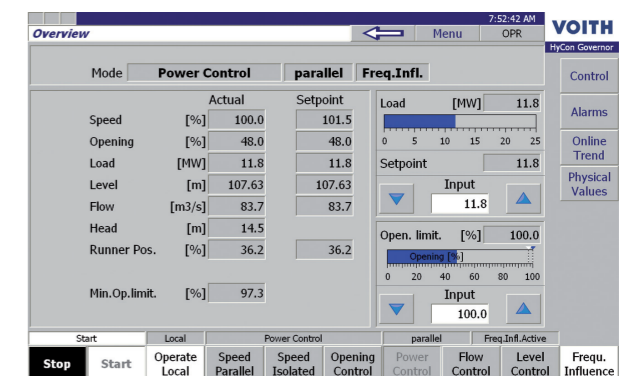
7:52:42 AM
VOITH
Overview
Menu
OPR
HyCon Governor

Mode Power Control parallel Freq.Infl.

Control
Alarms
Online Trend
Physical Values

| | | Actual | Setpoint |
|---|---|---|---|
| Speed | [%] | 100.0 | 101.5 |
| Opening | [%] | 48.0 | 48.0 |
| Load | [MW] | 11.8 | 11.8 |
| Level | [m] | 107.63 | 107.63 |
| Flow | [m3/s] | 83.7 | 83.7 |
| Head | [m] | 14.5 | |
| Runner Pos. | [%] | 36.2 | 36.2 |

Min.Op.limit. [%] 97.3

Load [MW] 11.8
0 5 10 15 20 25
Setpoint 11.8
Input
11.8

Open. limit. [%] 100.0
Opening [%]
0 20 40 60 80 100
Input
100.0

Start | Local | Power Control | parallel | Freq.Infl.Active

Stop | Start | Operate Local | Speed Parallel | Speed Isolated | Opening Control | Power Control | Flow Control | Level Control | Frequ. Influence